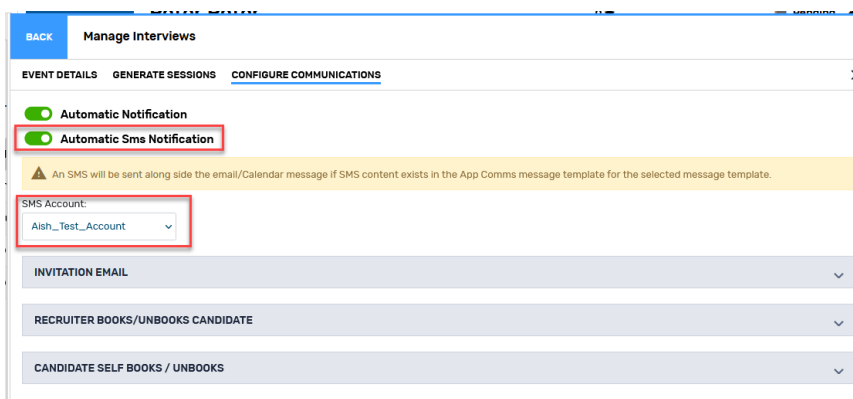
BACK
Manage Interviews

EVENT DETAILS
GENERATE SESSIONS
CONFIGURE COMMUNICATIONS

Automatic Notification
Automatic Sms Notification

An SMS will be sent along side the email/Calendar message if SMS content exists in the App Comms message template for the selected message template.

SMS Account:
Aish_Test_Account

INVITATION EMAIL

RECRUITER BOOKS/UNBOOKS CANDIDATE

CANDIDATE SELF BOOKS / UNBOOKS